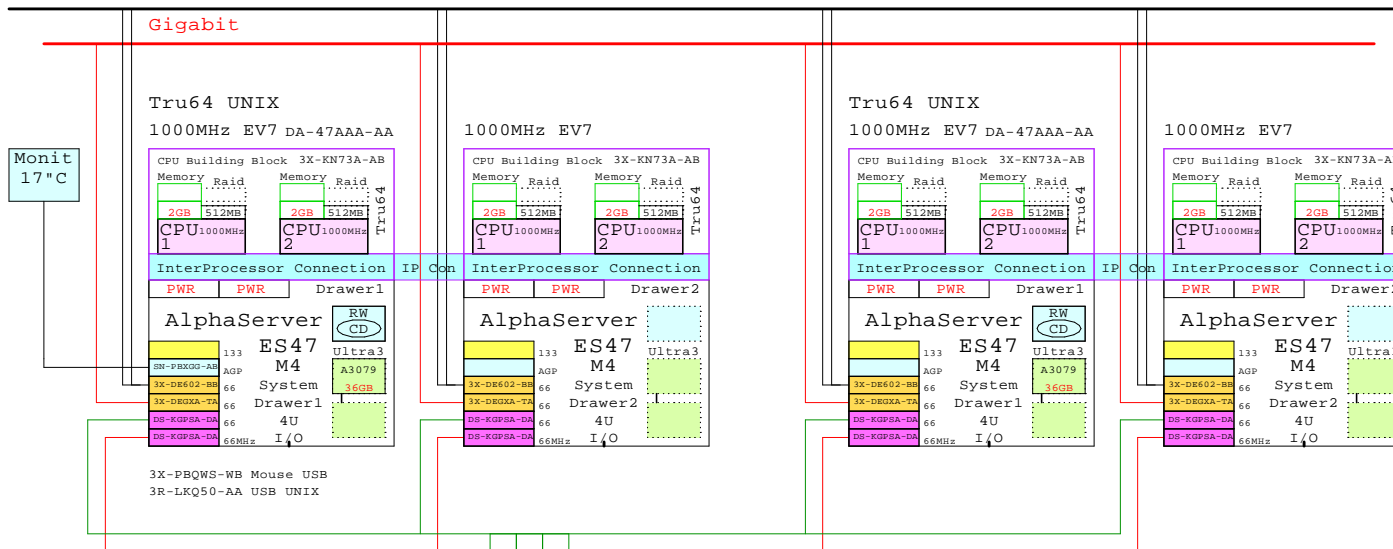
Gigabit

Tru64 UNIX
1000MHz EV7 DA-47AAA-AA

Monit 17"C

CPU Building Block 3X-KN73A-AB
Memory Raid Memory Raid
2GB 512MB 2GB 512MB
CPU1000MHz 1 CPU1000MHz 2
Tru64
InterProcessor Connection
PWR PWR Drawer1
AlphaServer
RW CD
ES47 M4 System Drawer1 4U I/O
SN-PBXGG-AB 133 AGP
3X-DE602-BB 66
3X-DEGXA-TA 66
DS-KGPSA-DA 66
DS-KGPSA-DA 66MHz
Ultra3
A3079 36GB

3X-PBQWS-WB Mouse USB
3R-LKQ50-AA USB UNIX

IP Con

1000MHz EV7
CPU Building Block 3X-KN73A-AB
Memory Raid Memory Raid
2GB 512MB 2GB 512MB
CPU1000MHz 1 CPU1000MHz 2
Tru64
InterProcessor Connection
PWR PWR Drawer2
AlphaServer
ES47 M4 System Drawer2 4U I/O
133 AGP
3X-DE602-BB 66
3X-DEGXA-TA 66
DS-KGPSA-DA 66
DS-KGPSA-DA 66MHz
Ultra3

Tru64 UNIX
1000MHz EV7 DA-47AAA-AA
CPU Building Block 3X-KN73A-AB
Memory Raid Memory Raid
2GB 512MB 2GB 512MB
CPU1000MHz 1 CPU1000MHz 2
Tru64
InterProcessor Connection
PWR PWR Drawer1
AlphaServer
RW CD
ES47 M4 System Drawer1 4U I/O
133 AGP
3X-DE602-BB 66
3X-DEGXA-TA 66
DS-KGPSA-DA 66
DS-KGPSA-DA 66MHz
Ultra3
A3079 36GB

IP Con

1000MHz EV7
CPU Building Block 3X-KN73A-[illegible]
Memory Raid Memory Raid
2GB 512MB 2GB 512MB
CPU1000MHz 1 CPU1000MHz 2
InterProcessor Connectio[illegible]
PWR PWR Drawer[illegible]
AlphaServer
ES47 M4 System Drawer2 4U I/O
133 AGP
3X-DE602-BB 66
3X-DEGXA-TA 66
DS-KGPSA-DA 66
DS-KGPSA-DA 66MHz
Ultra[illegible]